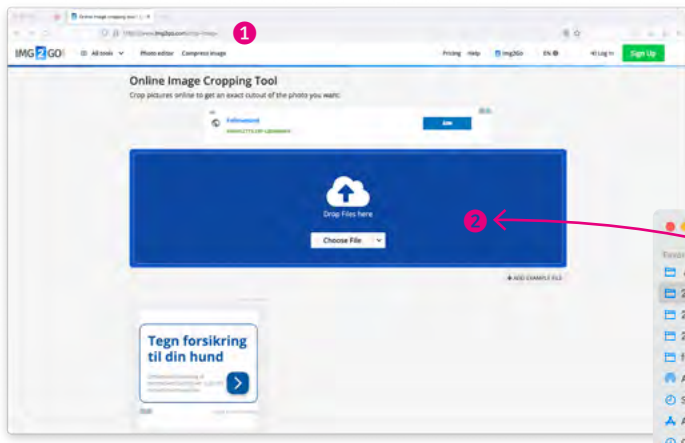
Online image cropping tool | ×

https://www.img2go.com/crop-image

1

IMG2GO  All tools  Photo editor  Compress image  Pricing  Help  Img2Go  EN  Log in  Sign Up

Online Image Cropping Tool

Crop pictures online to get an exact cutout of the photo you want:

Drop Files here

Choose File

2

+ ADD EXAMPLE FILE

Tegn forsikring til din hund

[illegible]